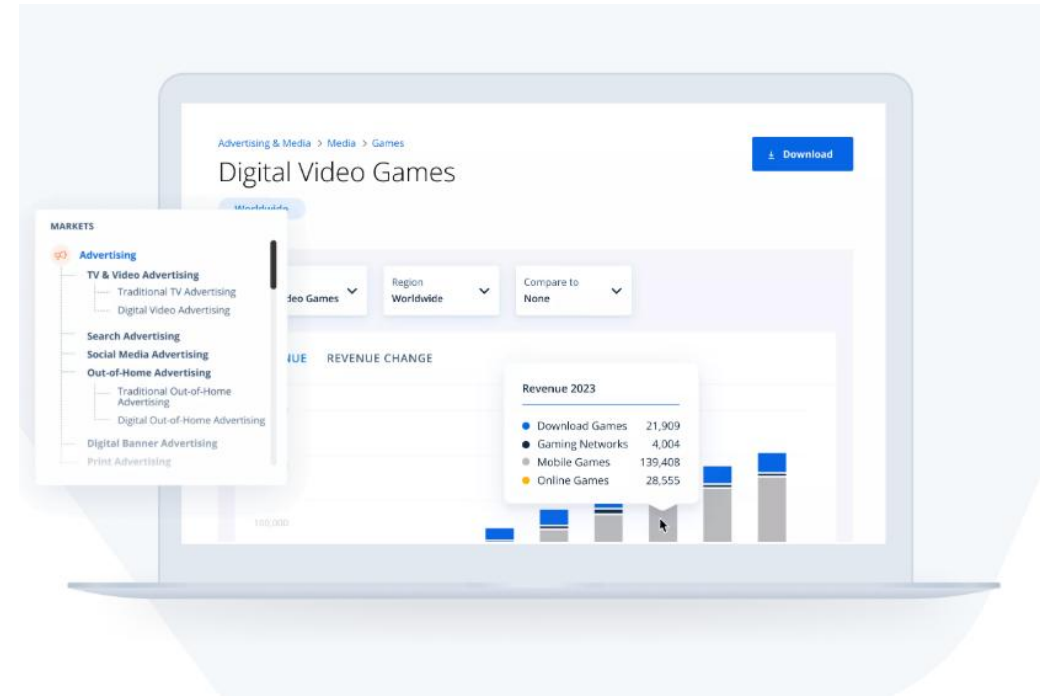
Advertising & Media > Media > Games

Digital Video Games

Download

Worldwide

MARKETS

Advertising

TV & Video Advertising

Traditional TV Advertising

Digital Video Advertising

Search Advertising

Social Media Advertising

Out-of-Home Advertising

Traditional Out-of-Home Advertising

Digital Out-of-Home Advertising

Digital Banner Advertising

Print Advertising

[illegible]deo Games

Region
Worldwide

Compare to
None

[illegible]UE REVENUE CHANGE

Revenue 2023

| | |
|---|---|
| Download Games | 21,909 |
| Gaming Networks | 4,004 |
| Mobile Games | 139,408 |
| Online Games | 28,555 |

100,000